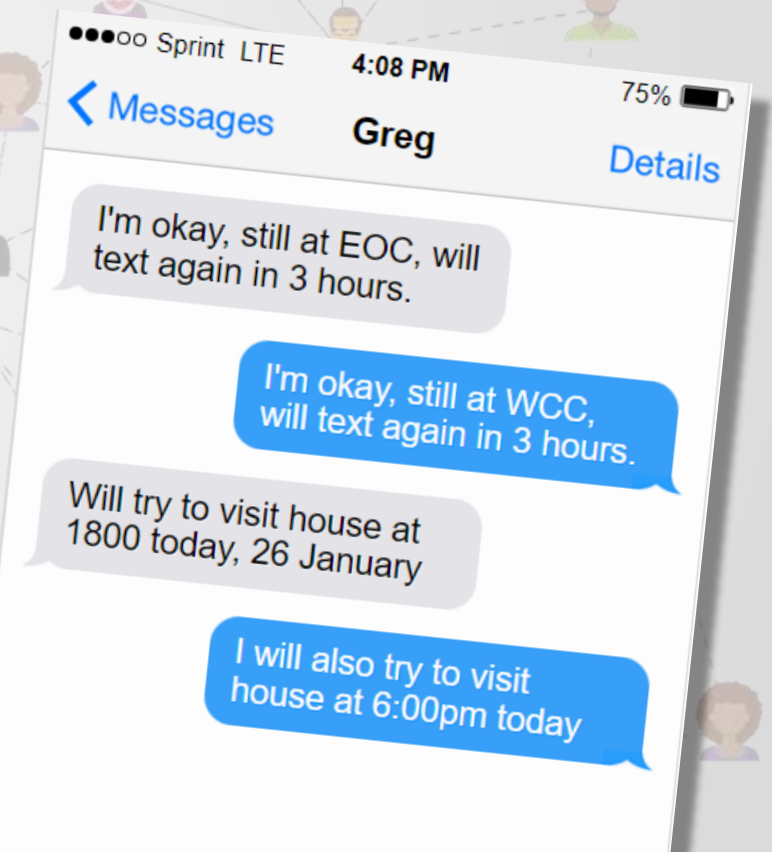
●●●○○ Sprint LTE 4:08 PM 75%

Messages Greg Details

I'm okay, still at EOC, will text again in 3 hours.

I'm okay, still at WCC, will text again in 3 hours.

Will try to visit house at 1800 today, 26 January

I will also try to visit house at 6:00pm today